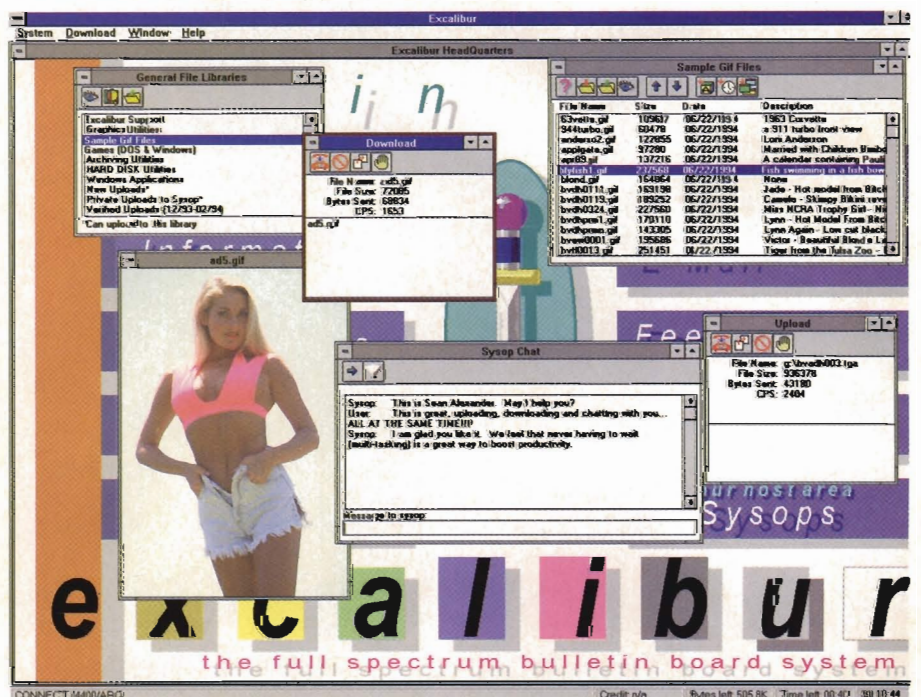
Excalibur
System Download Window Help
Excalibur HeadQuarters

General File Libraries
Excalibur Support
Graphics Utilities:
Sample Gif Files
Games (DOS & Windows)
Archiving Utilities
HARD DISK Utilities
Windows Applications
New Uploads*
Private Uploads to Sysop*
Verified Uploads (12/93-02/94)
Can upload to this library

Download
File Name: ad5.gif
File Size: 72085
Bytes Sent: 68834
CPS: 1653
ad5.gif

Sample Gif Files
| File Name | Size | Date | Description |
|---|---|---|---|
| 63vette.gif | 109637 | 06/22/1994 | 1963 Corvette |
| 944turbo.gif | 60479 | 06/22/1994 | a 911 turbo front view |
| anderso2.gif | 127655 | 06/22/1994 | Loni Anderson |
| applgate.gif | 97280 | 06/22/1994 | Married with Children Baibo |
| apr89.gif | 137216 | 06/22/1994 | A calendar containing Pauli |
| bbfish1.gif | 237568 | 06/22/1994 | Fish swimming in a fish bow |
| blond.gif | 164864 | 06/22/1994 | None |
| bvdh0111.gif | 163198 | 06/22/1994 | Jade - Hot model from Bikin |
| bvdh0119.gif | 189252 | 06/22/1994 | Camelo - Skimpy Bikini reve |
| bvdh0324.gif | 227560 | 06/22/1994 | Miss NCRA Trophy Girl - Hi |
| bvdhpos1.gif | 170110 | 06/22/1994 | Lynn - Hot Model From Biki |
| bvdhprmo.gif | 143305 | 06/22/1994 | Lyne Again - Low cut black |
| bvsw0001.gif | 195686 | 06/22/1994 | Victor - Beautiful Blond a Li |
| bvt0013.gif | 251451 | 06/22/1994 | Tiger from the Tulsa Zoo - |

ad5.gif

Upload
File Name: g:\bvdh003.tga
File Size: 936378
Bytes Sent: 43180
CPS: 2404

Sysop Chat
Sysop: This is Sean Alexander. May I help you?
User: This is great, uploading, downloading and chatting with you... ALL AT THE SAME TIME!!!
Sysop: I am glad you like it. We feel that never having to wait (multi-tasking) is a great way to boost productivity.
Message to sysop:

i n
Informat
Feed
ur nost area
Sysops
excalibur
the full spectrum bulletin board system

CONNECT 14400/ARQ/
Credit n/a
Bytes left 505.8K Time left 00:40 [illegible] 10:44